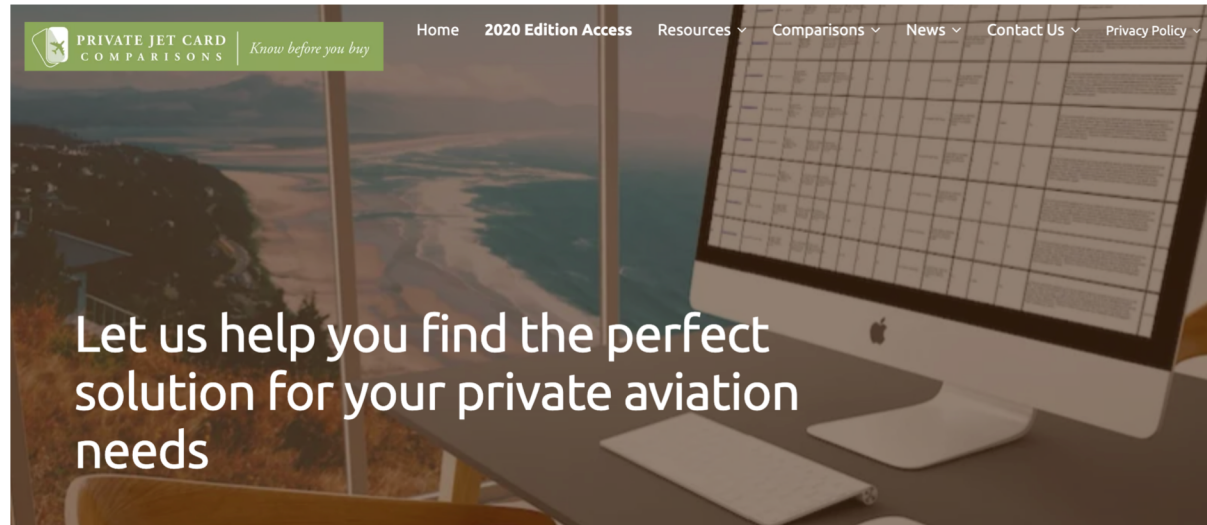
PRIVATE JET CARD COMPARISONS
Know before you buy

Home
2020 Edition Access
Resources
Comparisons
News
Contact Us
Privacy Policy

Let us help you find the perfect solution for your private aviation needs